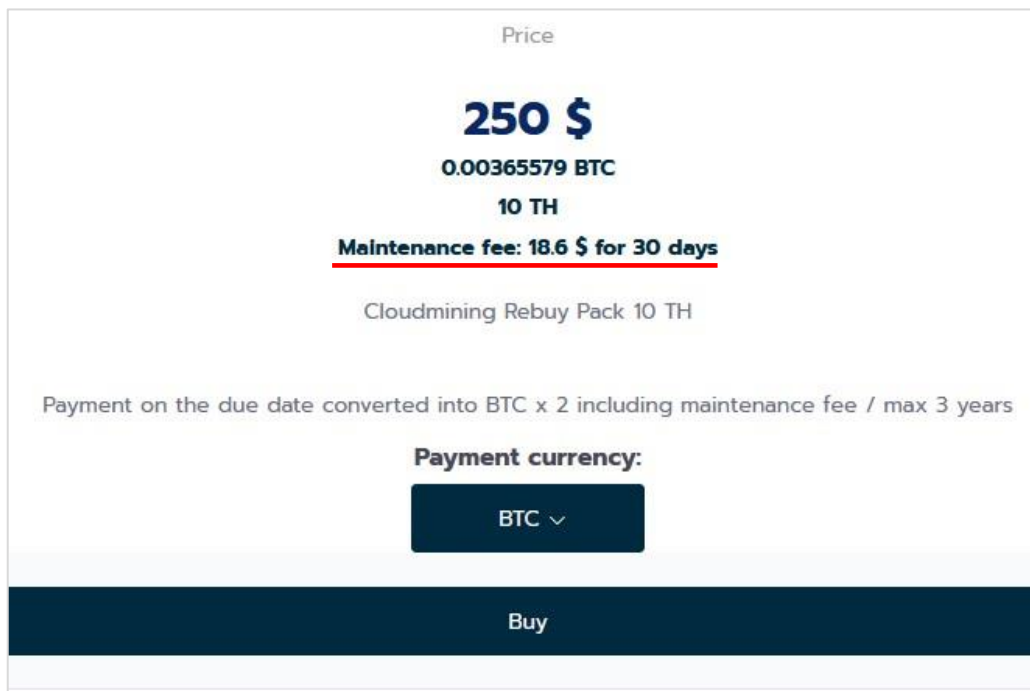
Price

250 $

0.00365579 BTC

10 TH

Maintenance fee: 18.6 $ for 30 days

Cloudmining Rebuy Pack 10 TH

Payment on the due date converted into BTC x 2 including maintenance fee / max 3 years

Payment currency:

BTC

Buy